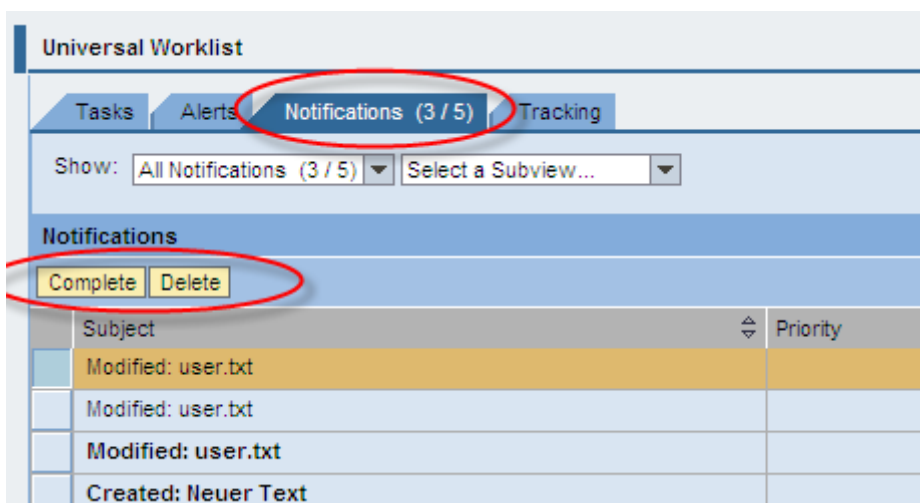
Universal Worklist

Tasks | Alerts | Notifications (3 / 5) | Tracking

Show: All Notifications (3 / 5) | Select a Subview...

Notifications

Complete | Delete

| | Subject | Priority |
|---|---|---|
| | Modified: user.txt | |
| | Modified: user.txt | |
| | Modified: user.txt | |
| | Created: Neuer Text | |